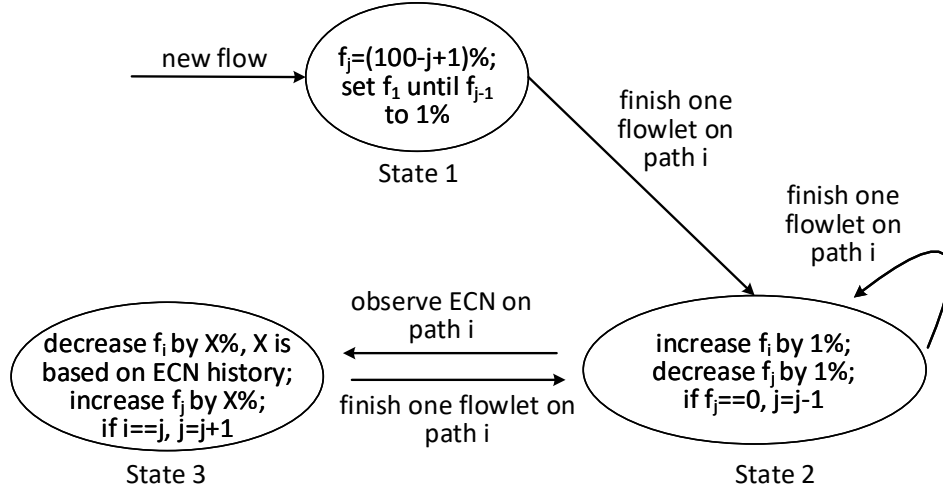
new flow

$f_j$=(100-j+1)%; set $f_1$ until $f_{j-1}$ to 1%

State 1

finish one flowlet on path i

finish one flowlet on path i

observe ECN on path i

decrease $f_i$ by X%, X is based on ECN history; increase $f_j$ by X%; if i==j, j=j+1

finish one flowlet on path i

increase $f_i$ by 1%; decrease $f_j$ by 1%; if $f_j$==0, j=j-1

State 3

State 2